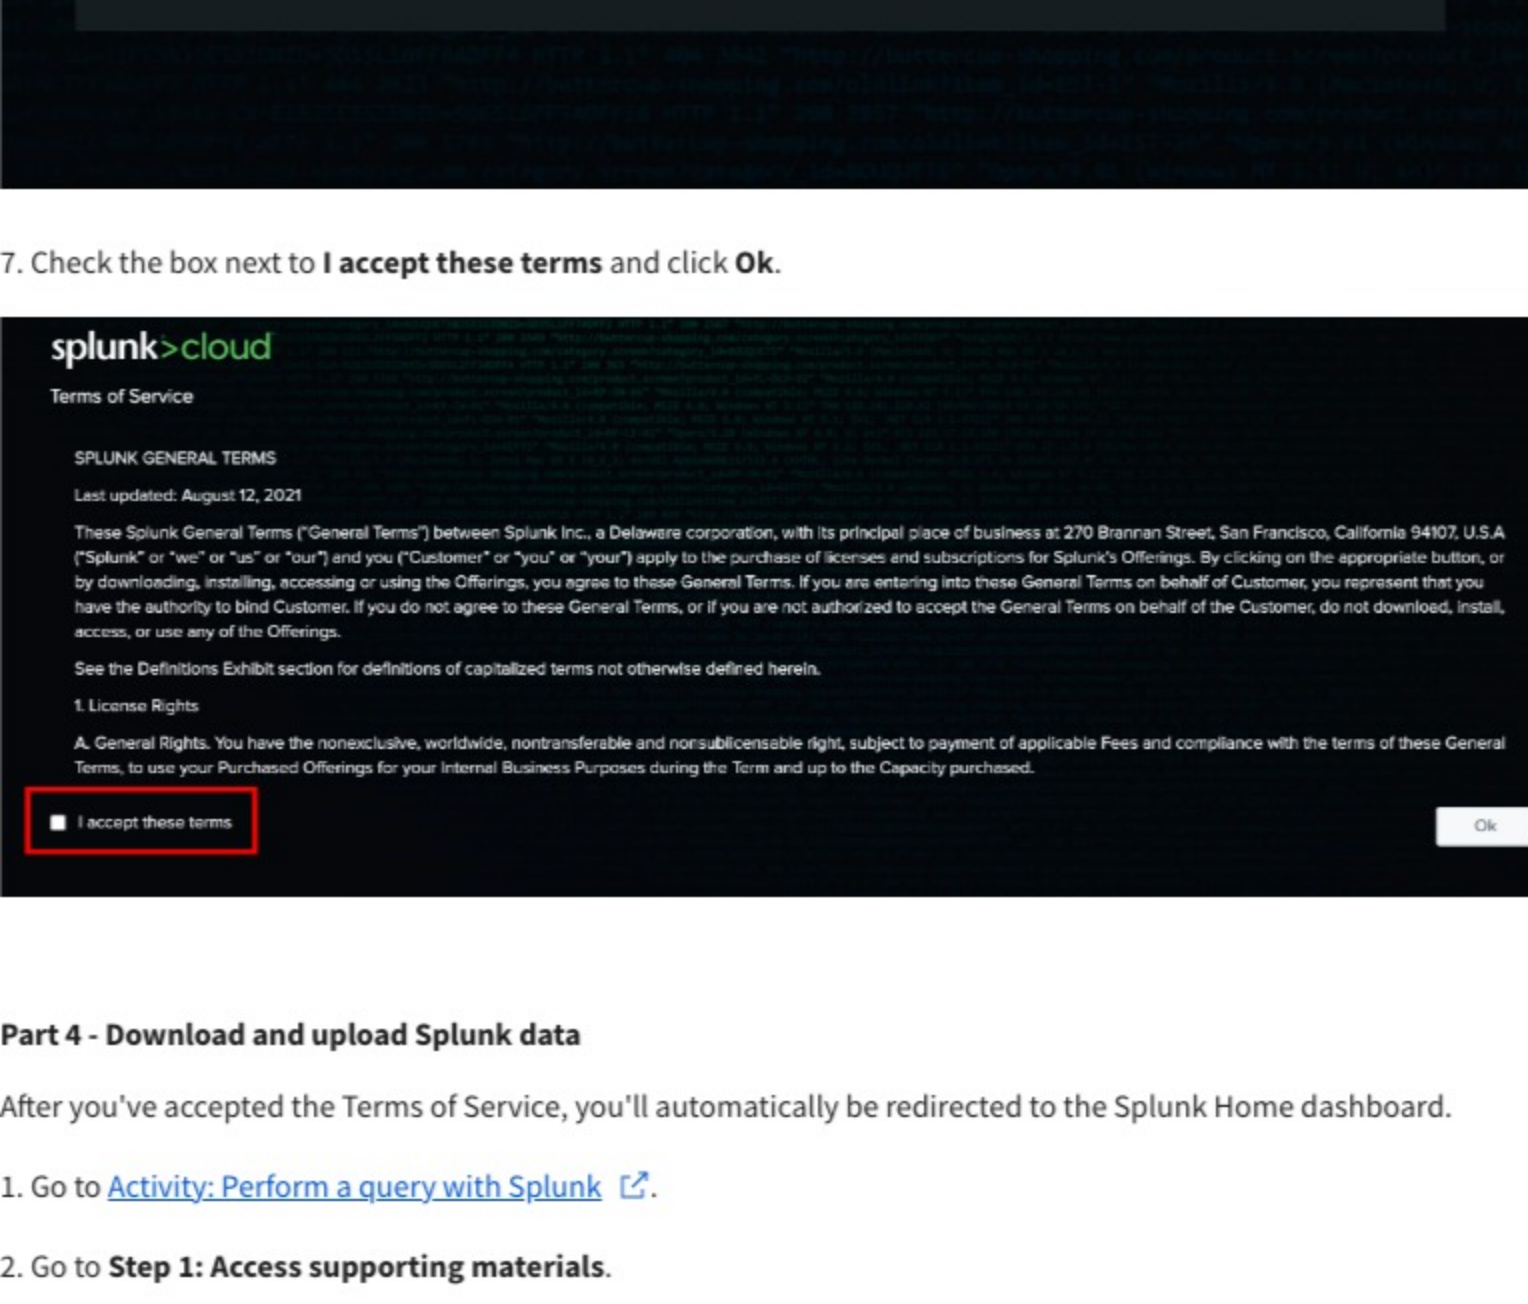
7. Check the box next to **I accept these terms** and click **Ok**.

splunk>cloud

Terms of Service

SPLUNK GENERAL TERMS

Last updated: August 12, 2021

These Splunk General Terms ("General Terms") between Splunk Inc., a Delaware corporation, with its principal place of business at 270 Brannan Street, San Francisco, California 94107, U.S.A ("Splunk" or "we" or "us" or "our") and you ("Customer" or "you" or "your") apply to the purchase of licenses and subscriptions for Splunk's Offerings. By clicking on the appropriate button, or by downloading, installing, accessing or using the Offerings, you agree to these General Terms. If you are entering into these General Terms on behalf of Customer, you represent that you have the authority to bind Customer. If you do not agree to these General Terms, or if you are not authorized to accept the General Terms on behalf of the Customer, do not download, install, access, or use any of the Offerings.

See the Definitions Exhibit section for definitions of capitalized terms not otherwise defined herein.

1. License Rights

A. General Rights. You have the nonexclusive, worldwide, nontransferable and nonsublicensable right, subject to payment of applicable Fees and compliance with the terms of these General Terms, to use your Purchased Offerings for your Internal Business Purposes during the Term and up to the Capacity purchased.

I accept these terms

Ok

**Part 4 - Download and upload Splunk data**

After you've accepted the Terms of Service, you'll automatically be redirected to the Splunk Home dashboard.

1. Go to Activity: Perform a query with Splunk.

2. Go to **Step 1: Access supporting materials**.